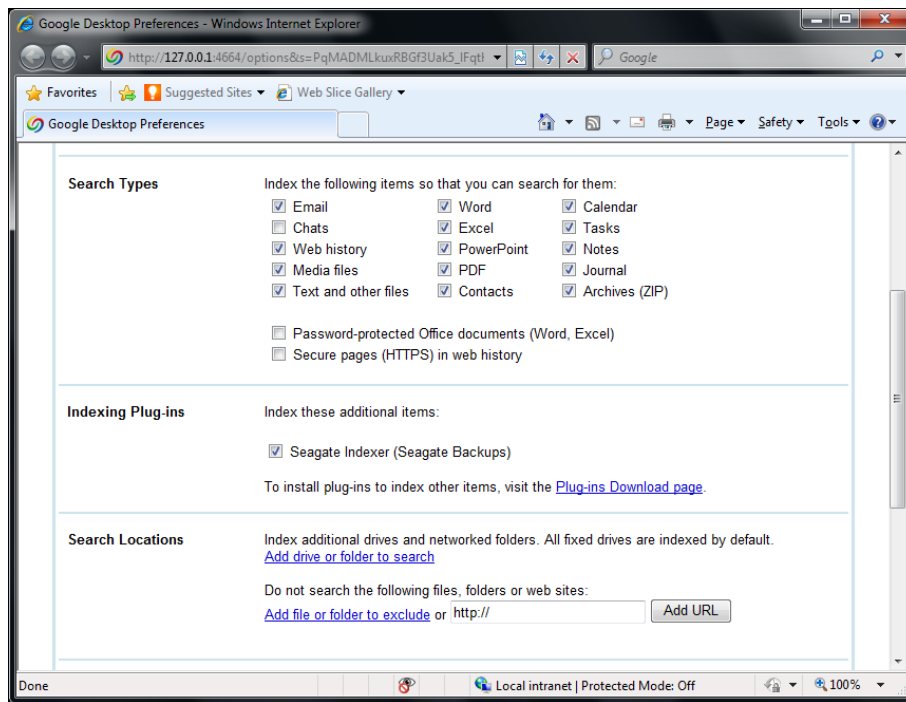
Google Desktop Preferences - Windows Internet Explorer

http://127.0.0.1:4664/options&s=PqMADMLkuxRBGf3Uak5_lFqtl

Google

Favorites | Suggested Sites ▾ | Web Slice Gallery ▾

Google Desktop Preferences

Page ▾ Safety ▾ Tools ▾

Search Types

Index the following items so that you can search for them:

| | | |
|---|---|---|
| Email | Word | Calendar |
| Chats | Excel | Tasks |
| Web history | PowerPoint | Notes |
| Media files | PDF | Journal |
| Text and other files | Contacts | Archives (ZIP) |

Password-protected Office documents (Word, Excel)
Secure pages (HTTPS) in web history

Indexing Plug-ins

Index these additional items:

Seagate Indexer (Seagate Backups)

To install plug-ins to index other items, visit the Plug-ins Download page.

Search Locations

Index additional drives and networked folders. All fixed drives are indexed by default.
Add drive or folder to search

Do not search the following files, folders or web sites:
Add file or folder to exclude or http:// Add URL

Done | Local intranet | Protected Mode: Off | 100%